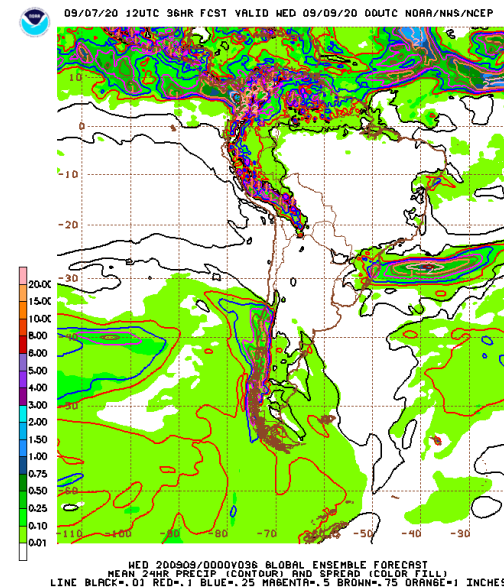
09/07/20 12UTC 36HR FCST VALID WED 09/09/20 00UTC NOAA/NWS/NCEP

10
0
-10
-20
-30
-40
-50
-60

20.00
15.00
10.00
8.00
6.00
5.00
4.00
3.00
2.00
1.50
1.00
0.75
0.50
0.25
0.01

-110 -100 -90 -80 -70 -60 -50 -40 -30

WED 200909/0000V036 GLOBAL ENSEMBLE FORECAST
MEAN 24HR PRECIP (CONTOUR) AND SPREAD (COLOR FILL)
LINE BLACK=.01 RED=.1 BLUE=.25 MAGENTA=.5 BROWN=.75 ORANGE=1 INCHES